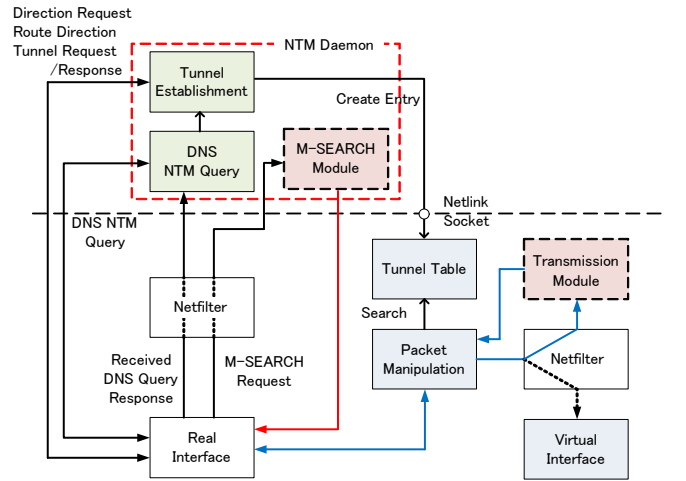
Direction Request
Route Direction
Tunnel Request
/Response

NTM Daemon

Tunnel Establishment

Create Entry

DNS NTM Query

M-SEARCH Module

Netlink Socket

DNS NTM Query

Tunnel Table

Transmission Module

Netfilter

Search

Packet Manipulation

Netfilter

Received DNS Query Response

M-SEARCH Request

Real Interface

Virtual Interface